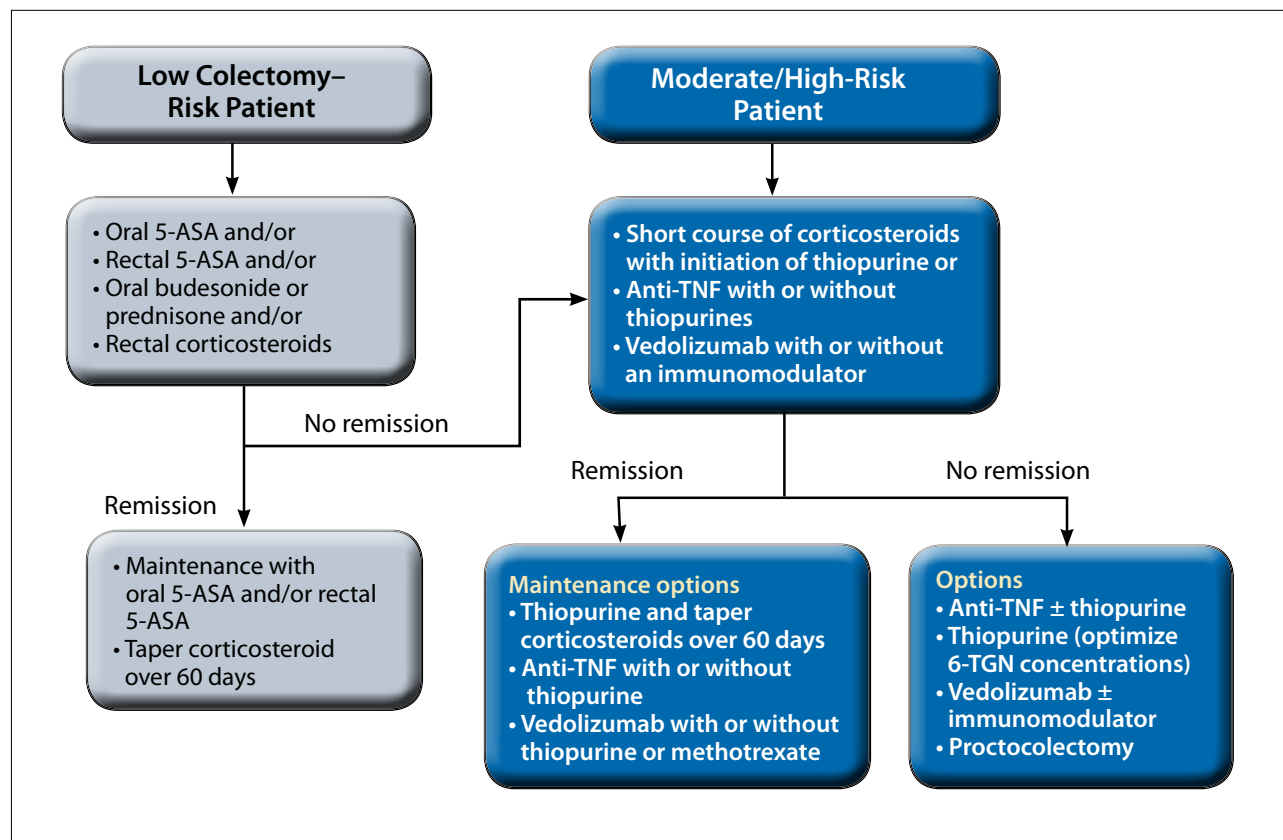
Low Colectomy–Risk Patient

Moderate/High-Risk Patient

• Oral 5-ASA and/or
• Rectal 5-ASA and/or
• Oral budesonide or prednisone and/or
• Rectal corticosteroids

• Short course of corticosteroids with initiation of thiopurine or
• Anti-TNF with or without thiopurines
• Vedolizumab with or without an immunomodulator

No remission

Remission

Remission

No remission

• Maintenance with oral 5-ASA and/or rectal 5-ASA
• Taper corticosteroid over 60 days

Maintenance options
• Thiopurine and taper corticosteroids over 60 days
• Anti-TNF with or without thiopurine
• Vedolizumab with or without thiopurine or methotrexate

Options
• Anti-TNF ± thiopurine
• Thiopurine (optimize 6-TGN concentrations)
• Vedolizumab ± immunomodulator
• Proctocolectomy